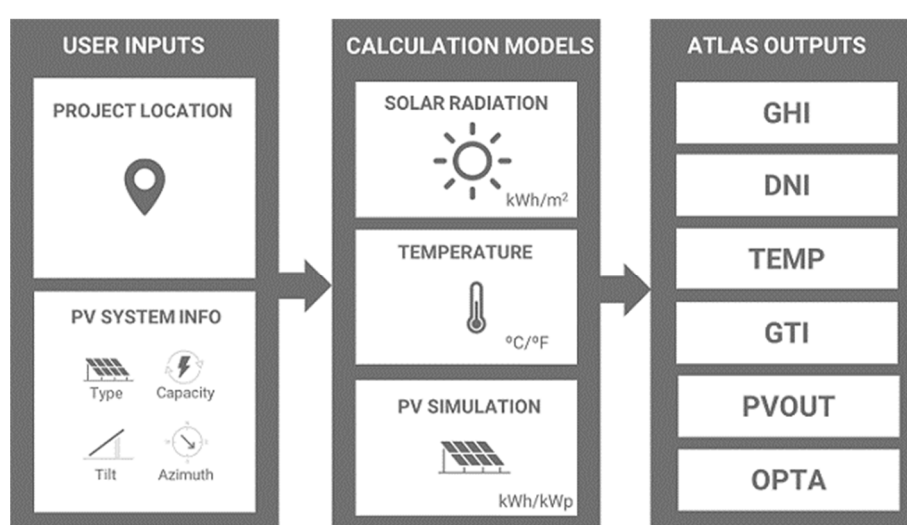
USER INPUTS

PROJECT LOCATION

PV SYSTEM INFO

Type

Capacity

Tilt

Azimuth

CALCULATION MODELS

SOLAR RADIATION

kWh/m$^2$

TEMPERATURE

ºC/ºF

PV SIMULATION

kWh/kWp

ATLAS OUTPUTS

GHI

DNI

TEMP

GTI

PVOUT

OPTA